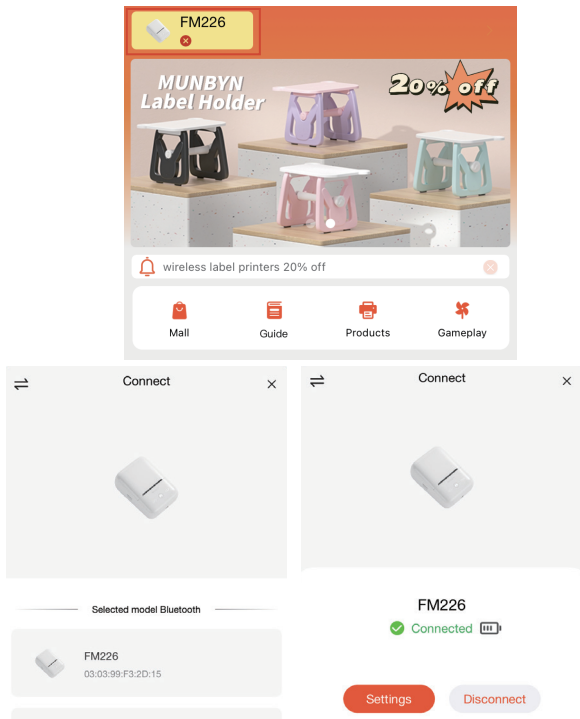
FM226

MUNBYN Label Holder

20% off

wireless label printers 20% off

Mall

Guide

Products

Gameplay

Connect

Selected model Bluetooth

FM226
03:03:99:F3:2D:15

Connect

FM226

Connected

Settings

Disconnect